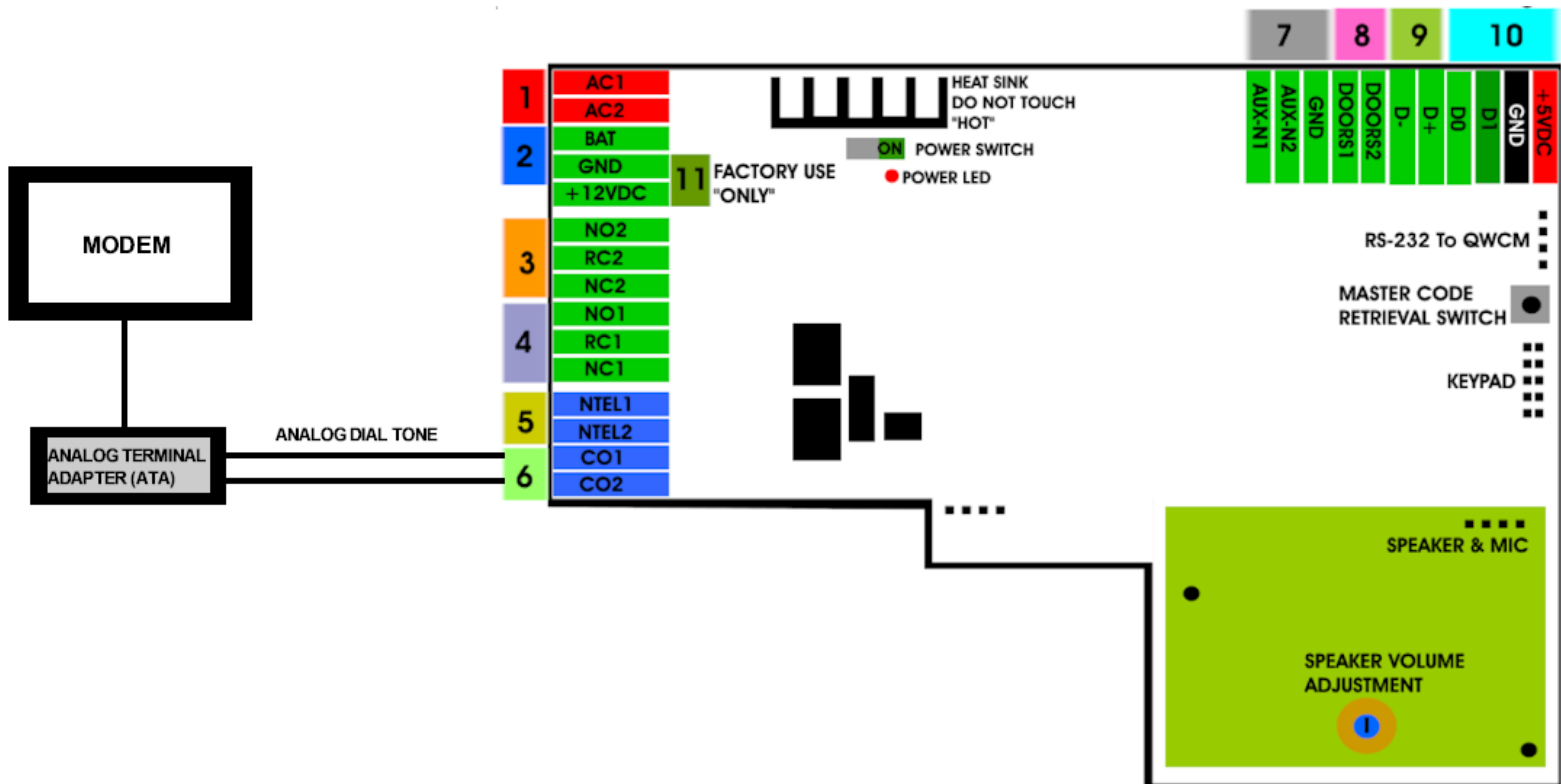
MODEM

ANALOG TERMINAL ADAPTER (ATA)

ANALOG DIAL TONE

1
AC1
AC2

2
BAT
GND
+12VDC

11 FACTORY USE "ONLY"

3
NO2
RC2
NC2

4
NO1
RC1
NC1

5
NTEL1
NTEL2

6
CO1
CO2

HEAT SINK
DO NOT TOUCH
"HOT"

ON POWER SWITCH
POWER LED

7 8 9 10

AUX-N1
AUX-N2
GND
DOORS1
DOORS2
D-
D+
D0
D1
GND
+5VDC

RS-232 To QWCM

MASTER CODE RETRIEVAL SWITCH

KEYPAD

SPEAKER & MIC

SPEAKER VOLUME ADJUSTMENT